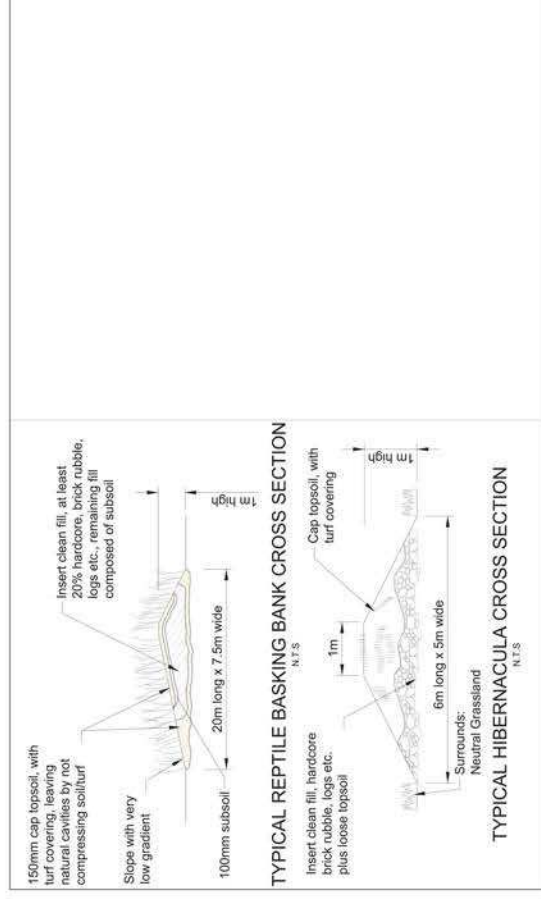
150mm cap topsoil, with turf covering, leaving natural cavities by not compressing soil/turf

Slope with very low gradient

100mm subsoil

Insert clean fill, at least 20% hardcore, brick rubble, logs etc., remaining fill composed of subsoil

20m long x 7.5m wide

1m high

TYPICAL REPTILE BASKING BANK CROSS SECTION
N.T.S

Insert clean fill, hardcore brick rubble, logs etc. plus loose topsoil

1m

Cap topsoil, with turf covering

1m high

6m long x 5m wide

Surrounds:
Neutral Grassland

TYPICAL HIBERNACULA CROSS SECTION
N.T.S